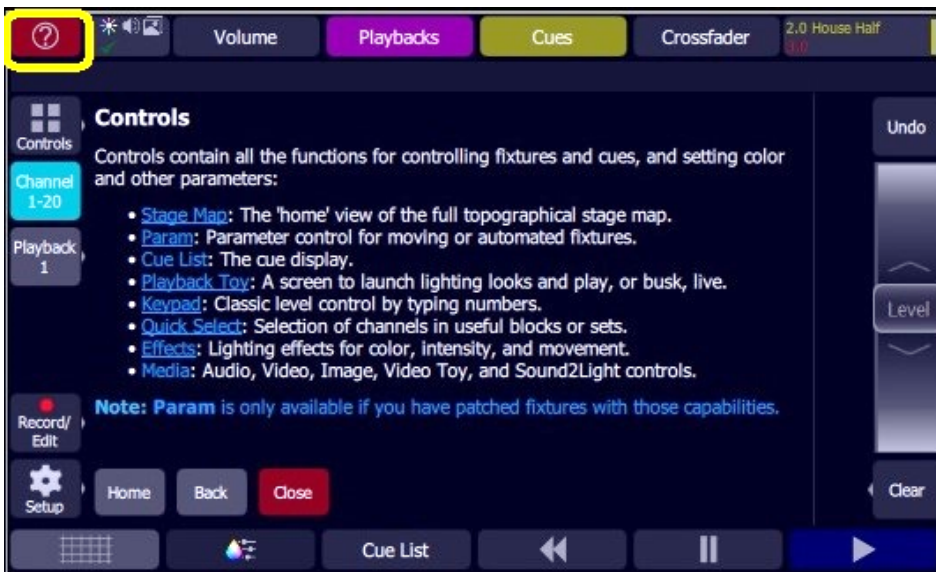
Volume

Playbacks

Cues

Crossfader

2.0 House Half

Controls

Channel 1-20

Playback 1

Record/ Edit

Setup

Controls

Controls contain all the functions for controlling fixtures and cues, and setting color and other parameters:

• Stage Map: The 'home' view of the full topographical stage map.
• Param: Parameter control for moving or automated fixtures.
• Cue List: The cue display.
• Playback Toy: A screen to launch lighting looks and play, or busk, live.
• Keypad: Classic level control by typing numbers.
• Quick Select: Selection of channels in useful blocks or sets.
• Effects: Lighting effects for color, intensity, and movement.
• Media: Audio, Video, Image, Video Toy, and Sound2Light controls.

Note: Param is only available if you have patched fixtures with those capabilities.

Home

Back

Close

Undo

Level

Clear

Cue List